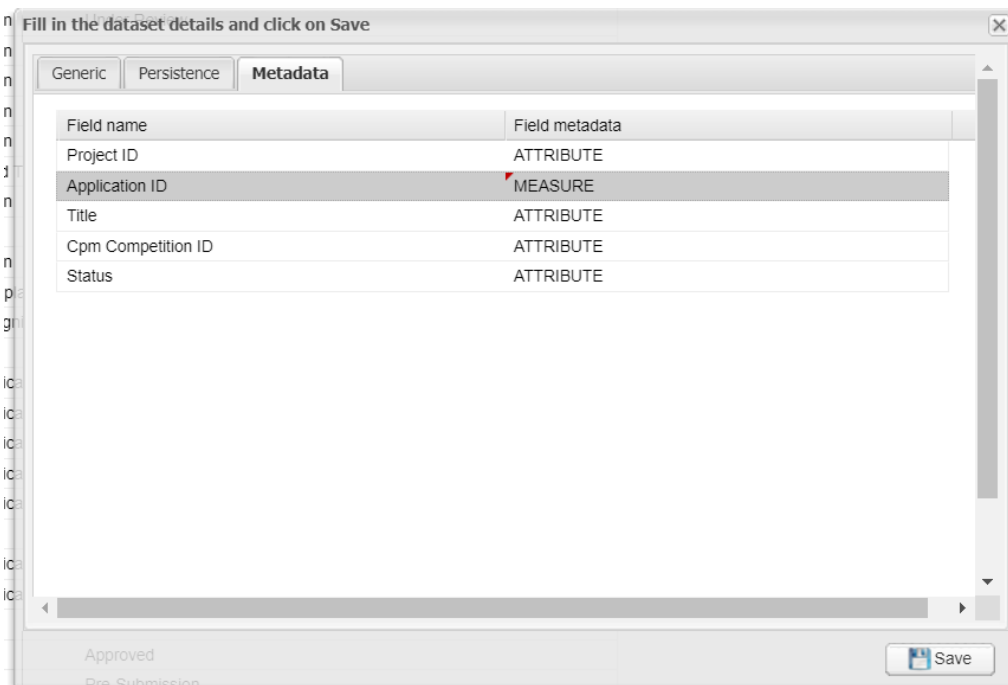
Fill in the dataset details and click on Save

Generic | Persistence | Metadata

| Field name | Field metadata |
|---|---|
| Project ID | ATTRIBUTE |
| Application ID | MEASURE |
| Title | ATTRIBUTE |
| Cpm Competition ID | ATTRIBUTE |
| Status | ATTRIBUTE |

Approved
Pre Submission

Save